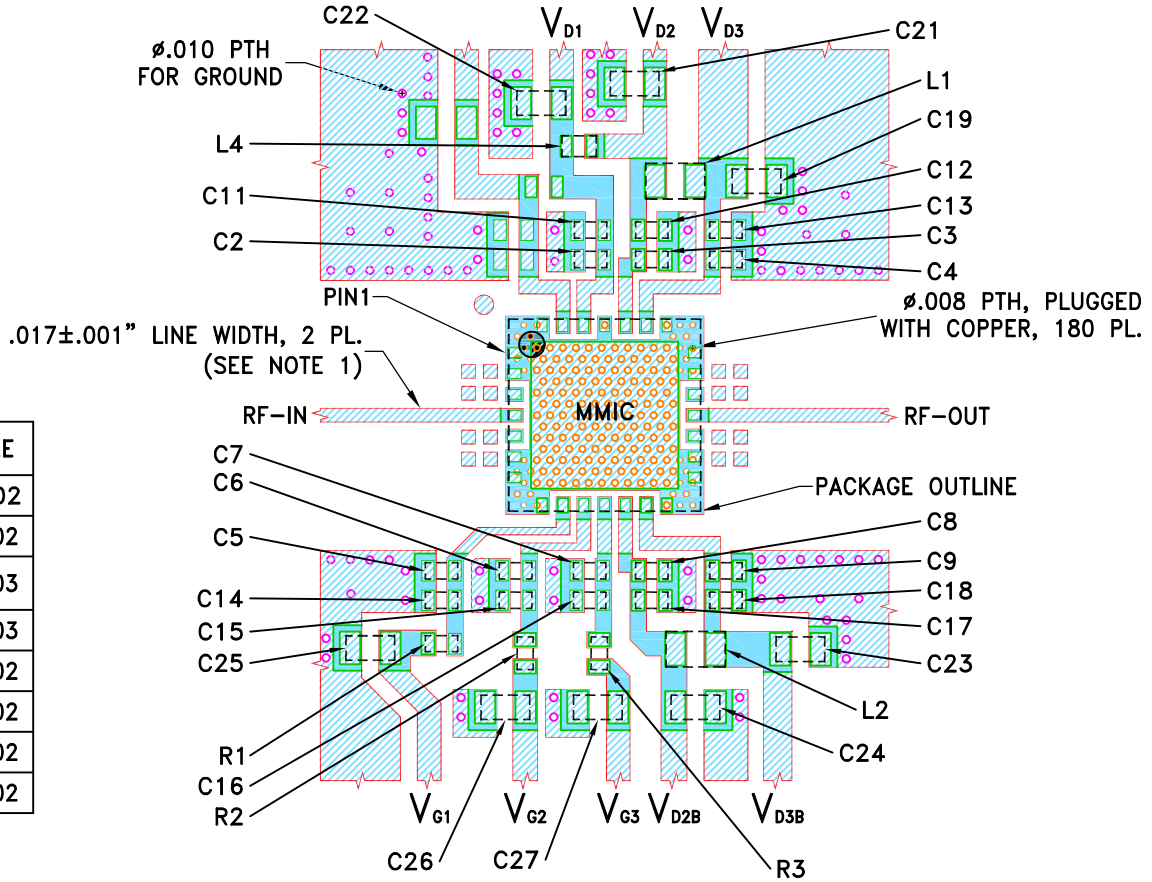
C22
$V_{D1}$
$V_{D2}$
$V_{D3}$
C21
ø.010 PTH FOR GROUND
L1
C19
L4
C12
C11
C13
C2
C3
C4
PIN1
ø.008 PTH, PLUGGED WITH COPPER, 180 PL.
.017±.001" LINE WIDTH, 2 PL. (SEE NOTE 1)
RF-IN
MMIC
RF-OUT
E
02
02
03
03
02
02
02
02
C7
C6
PACKAGE OUTLINE
C8
C5
C9
C18
C14
C17
C15
C25
C23
L2
R1
C24
C16
R2
$V_{G1}$
$V_{G2}$
$V_{G3}$
$V_{D2B}$
$V_{D3B}$
C26
C27
R3